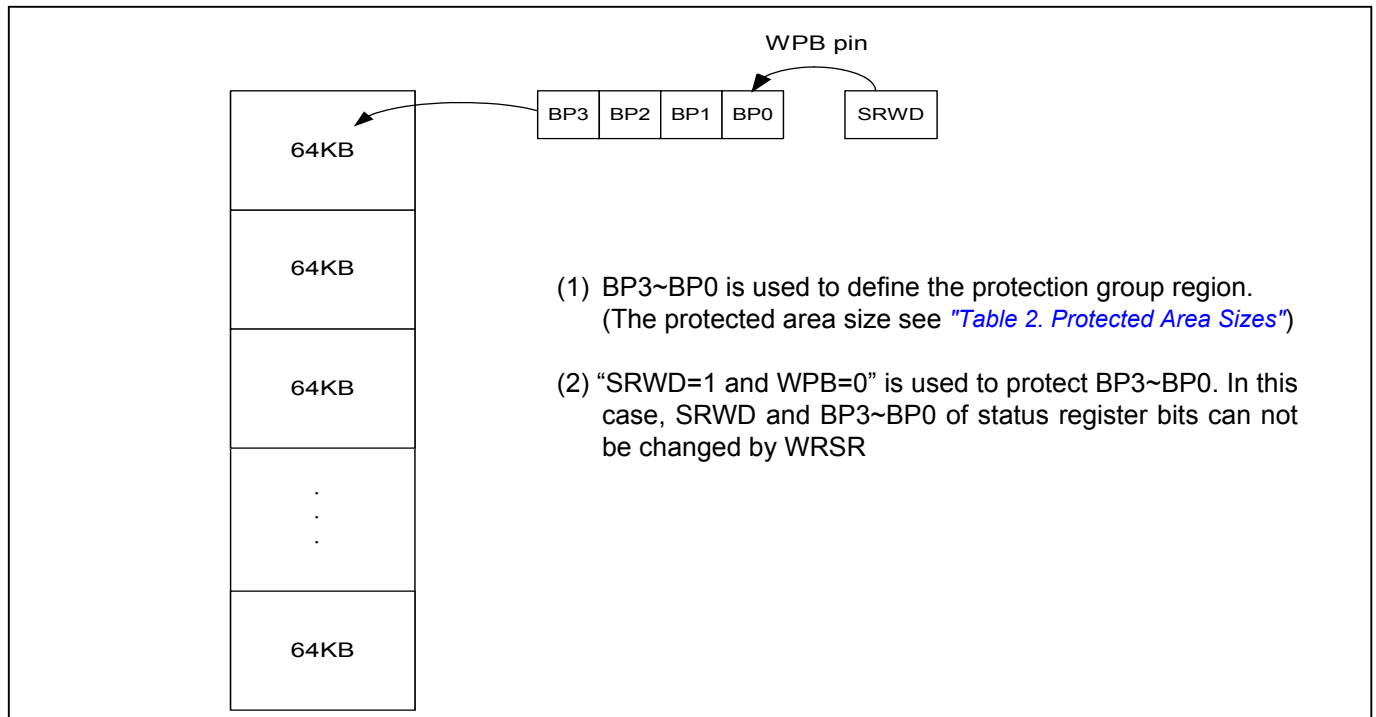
WPB pin

| BP3 | BP2 | BP1 | BP0 |
|---|---|---|---|

SRWD

64KB

64KB

64KB

.
.
.

64KB

(1) BP3~BP0 is used to define the protection group region. (The protected area size see "Table 2. Protected Area Sizes")

(2) "SRWD=1 and WPB=0" is used to protect BP3~BP0. In this case, SRWD and BP3~BP0 of status register bits can not be changed by WRSR